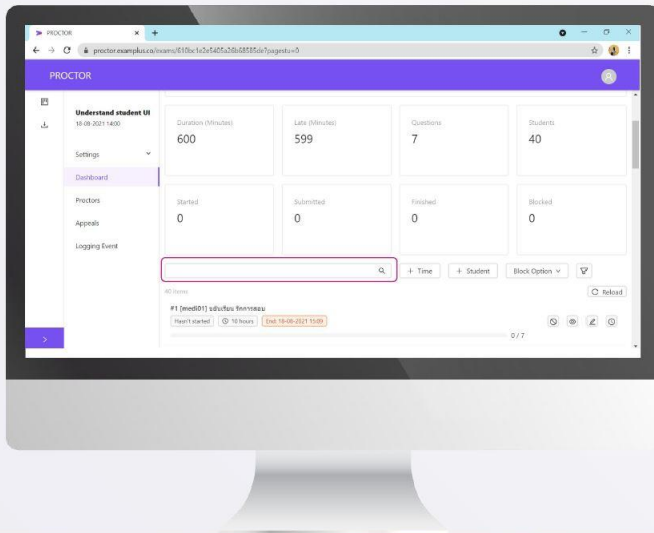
PROCTOR ×

proctor.examplus.co/exams/610bc1e2e5405a2db68585de?pagesz=5

PROCTOR

Understand student UI
18-08-2021 14:00

Settings

Dashboard

Proctors

Appeals

Logging Event

| Duration (Minutes) | Late (Minutes) | Questions | Students |
|---|---|---|---|
| 600 | 599 | 7 | 40 |

| Started | Submitted | Finished | Blocked |
|---|---|---|---|
| 0 | 0 | 0 | 0 |

+ Time
+ Student
Block Option

40 items

Reload

#1 [medi01] นร.เรียน ทิดการสอบ

Hasn't started
10 hours
End 18-08-2021 15:00

0 / 7